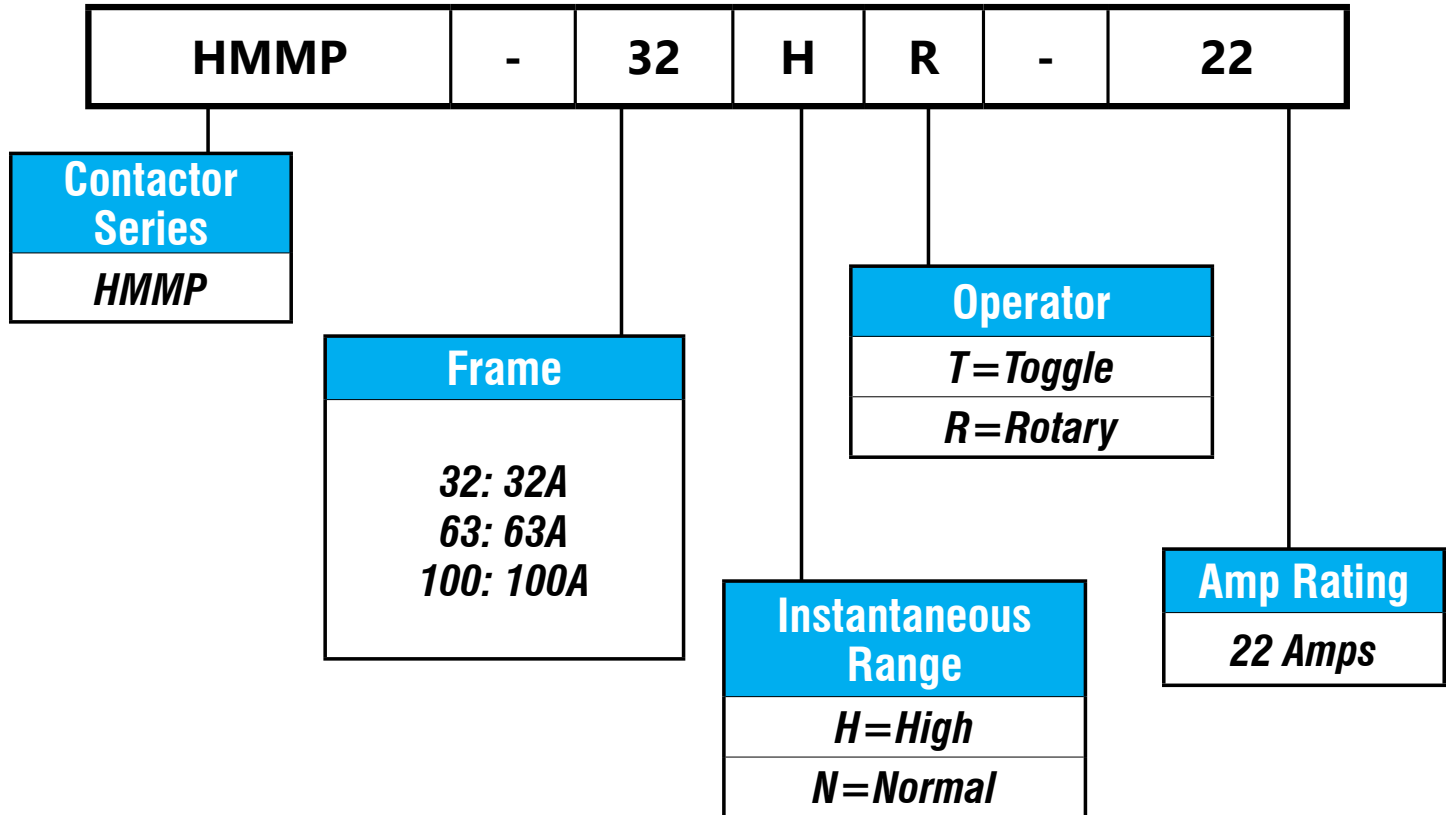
| HMMP | - | 32 | H | R | - | 22 |
|---|---|---|---|---|---|---|

Contactor Series
HMMP

Frame
32: 32A
63: 63A
100: 100A

Instantaneous Range
H=High
N=Normal

Operator
T=Toggle
R=Rotary

Amp Rating
22 Amps